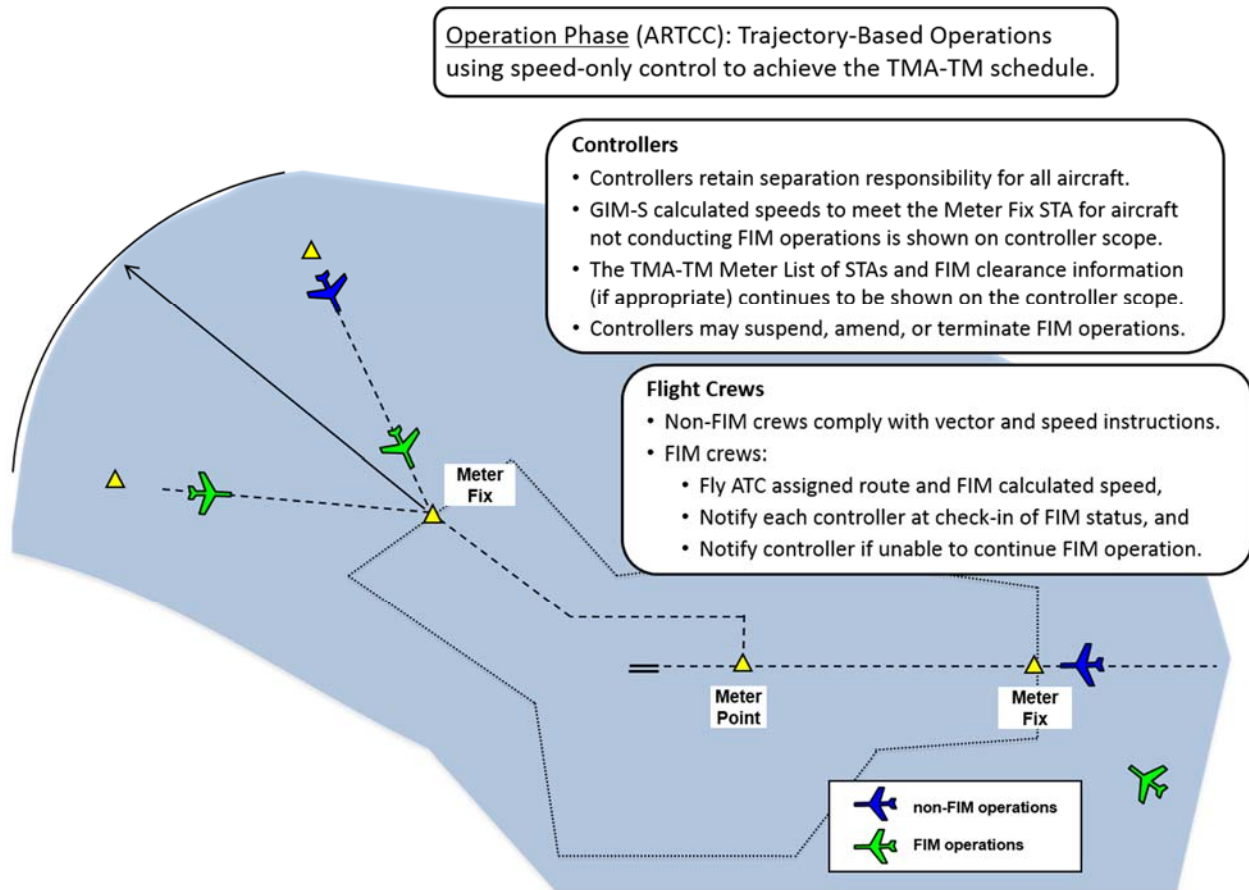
Operation Phase (ARTCC): Trajectory-Based Operations using speed-only control to achieve the TMA-TM schedule.

Controllers
• Controllers retain separation responsibility for all aircraft.
• GIM-S calculated speeds to meet the Meter Fix STA for aircraft not conducting FIM operations is shown on controller scope.
• The TMA-TM Meter List of STAs and FIM clearance information (if appropriate) continues to be shown on the controller scope.
• Controllers may suspend, amend, or terminate FIM operations.

Flight Crews
• Non-FIM crews comply with vector and speed instructions.
• FIM crews:
• Fly ATC assigned route and FIM calculated speed,
• Notify each controller at check-in of FIM status, and
• Notify controller if unable to continue FIM operation.

Meter Fix

Meter Point

Meter Fix

non-FIM operations

FIM operations